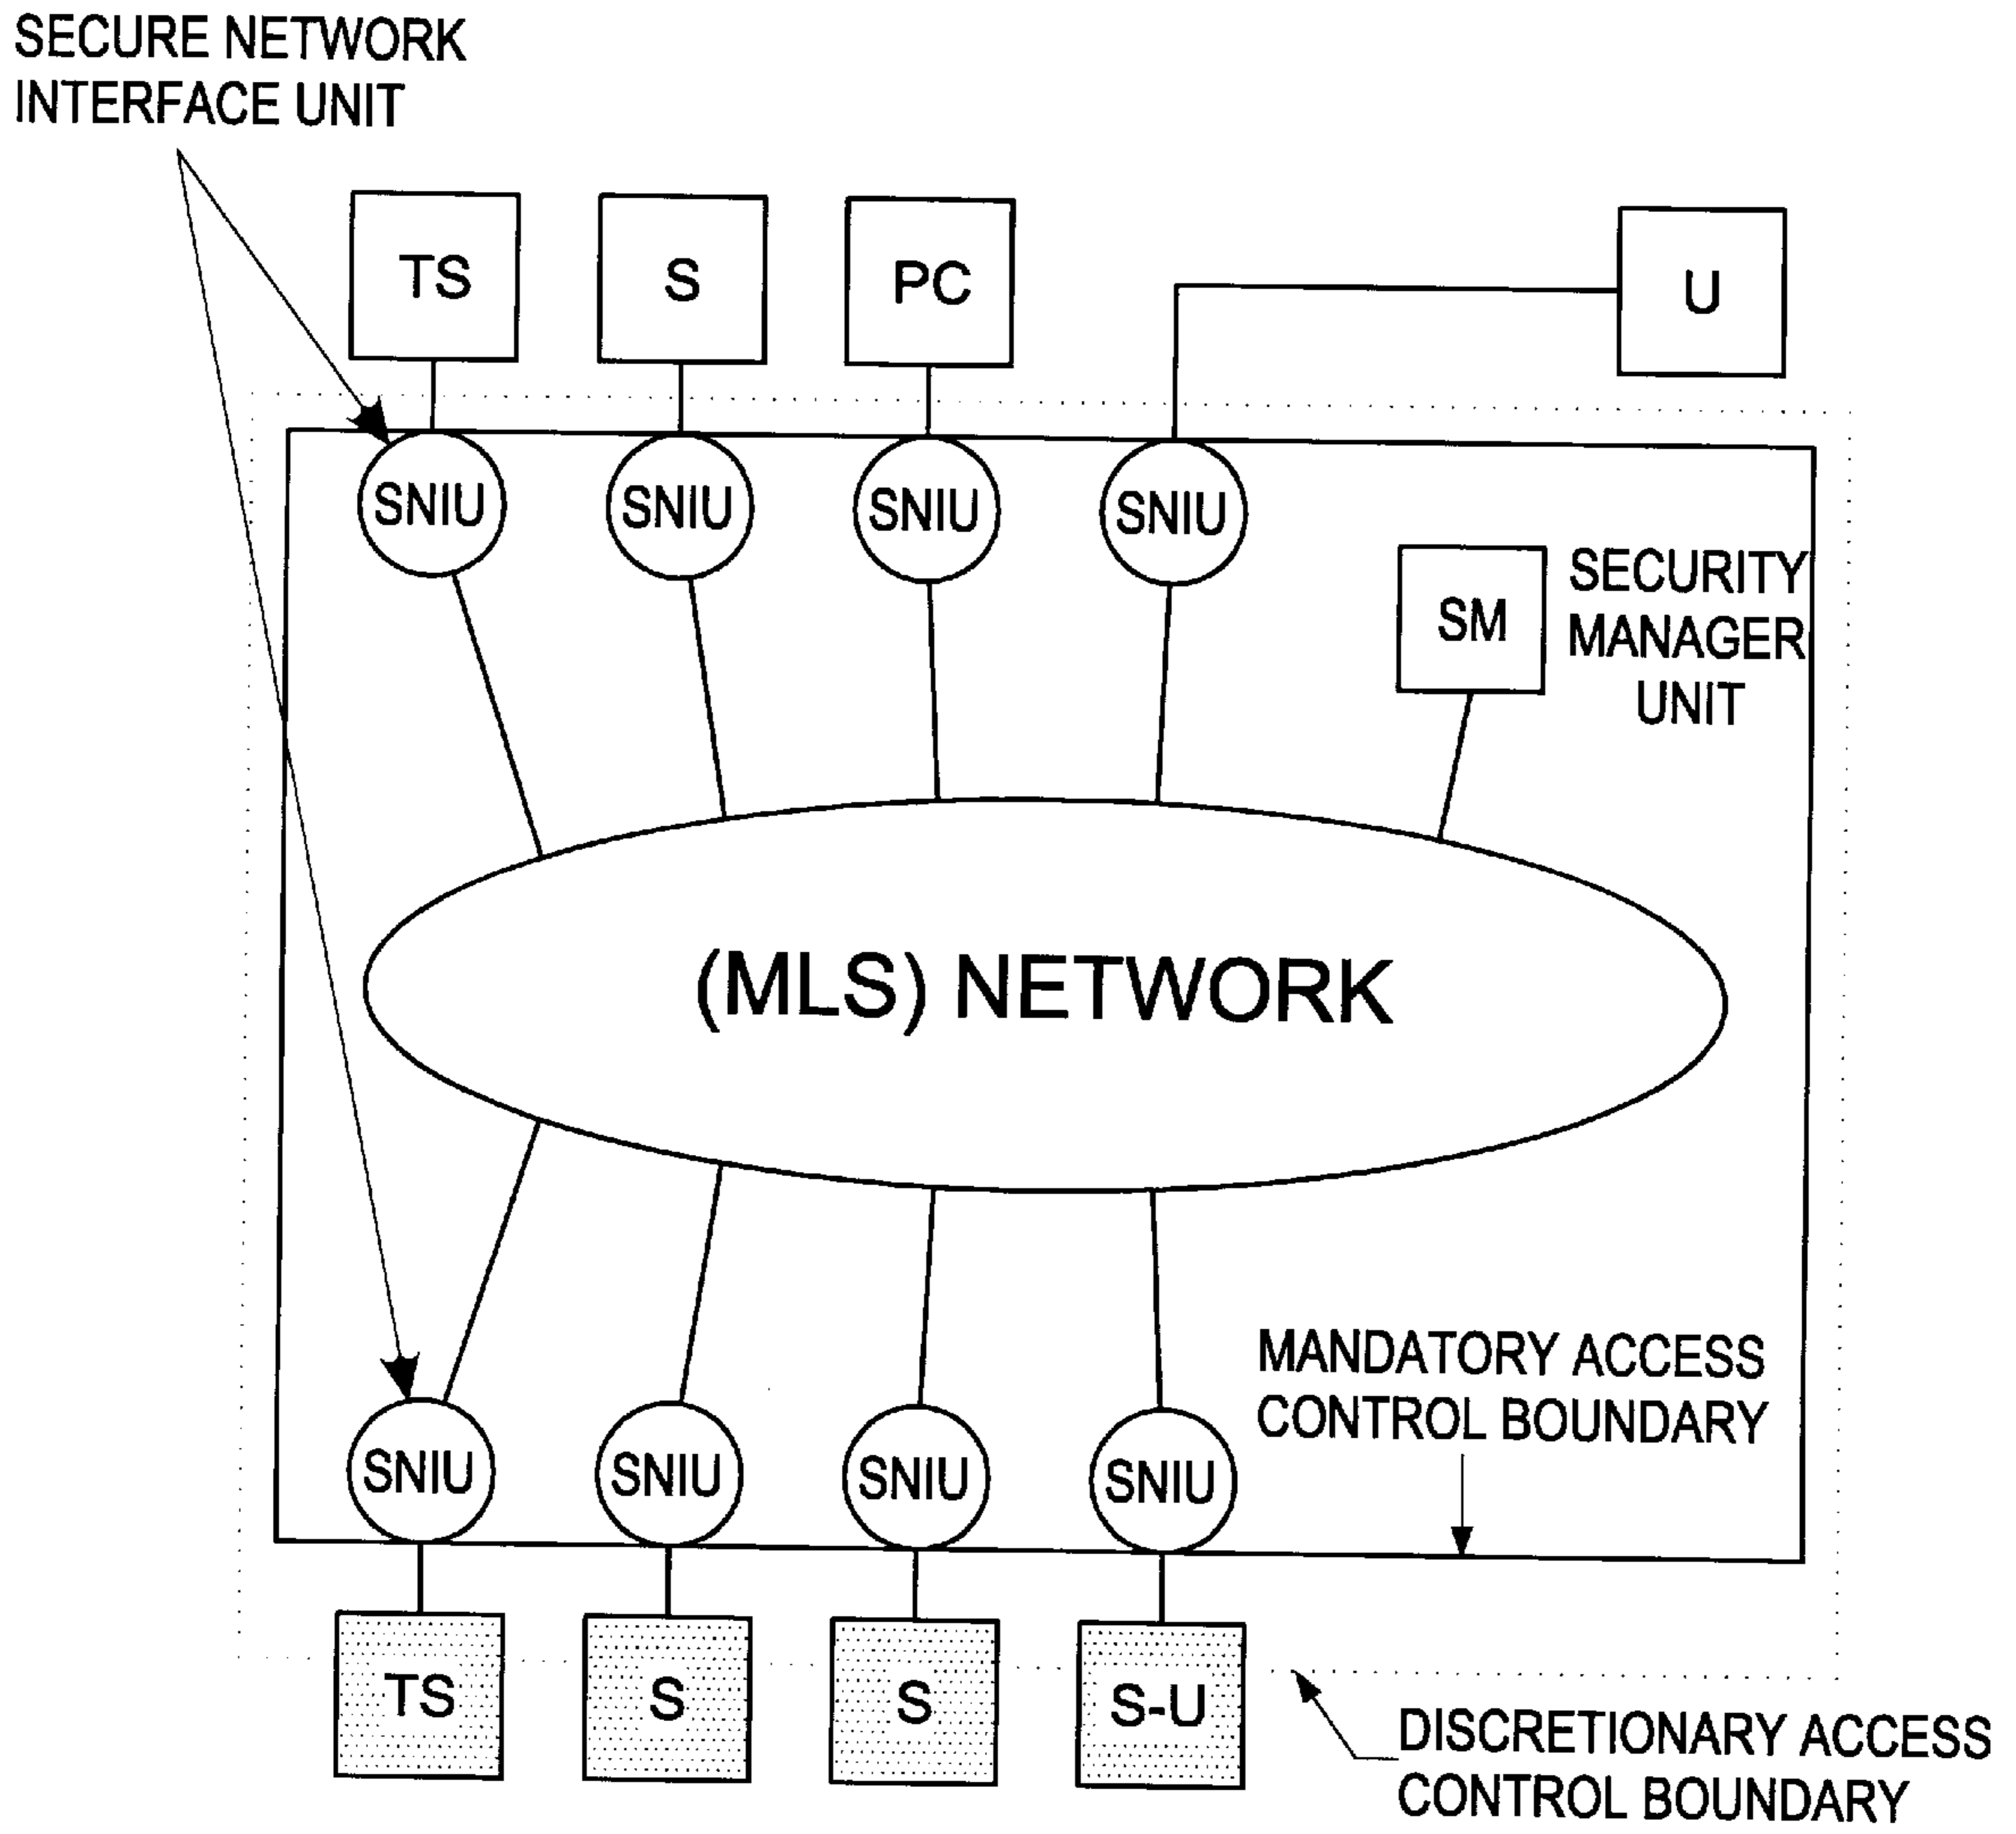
SECURE NETWORK INTERFACE UNIT

TS

S

PC

U

SNIU

SNIU

SNIU

SNIU

SM

SECURITY MANAGER UNIT

(MLS) NETWORK

MANDATORY ACCESS CONTROL BOUNDARY

SNIU

SNIU

SNIU

SNIU

TS

S

S

S-U

DISCRETIONARY ACCESS CONTROL BOUNDARY